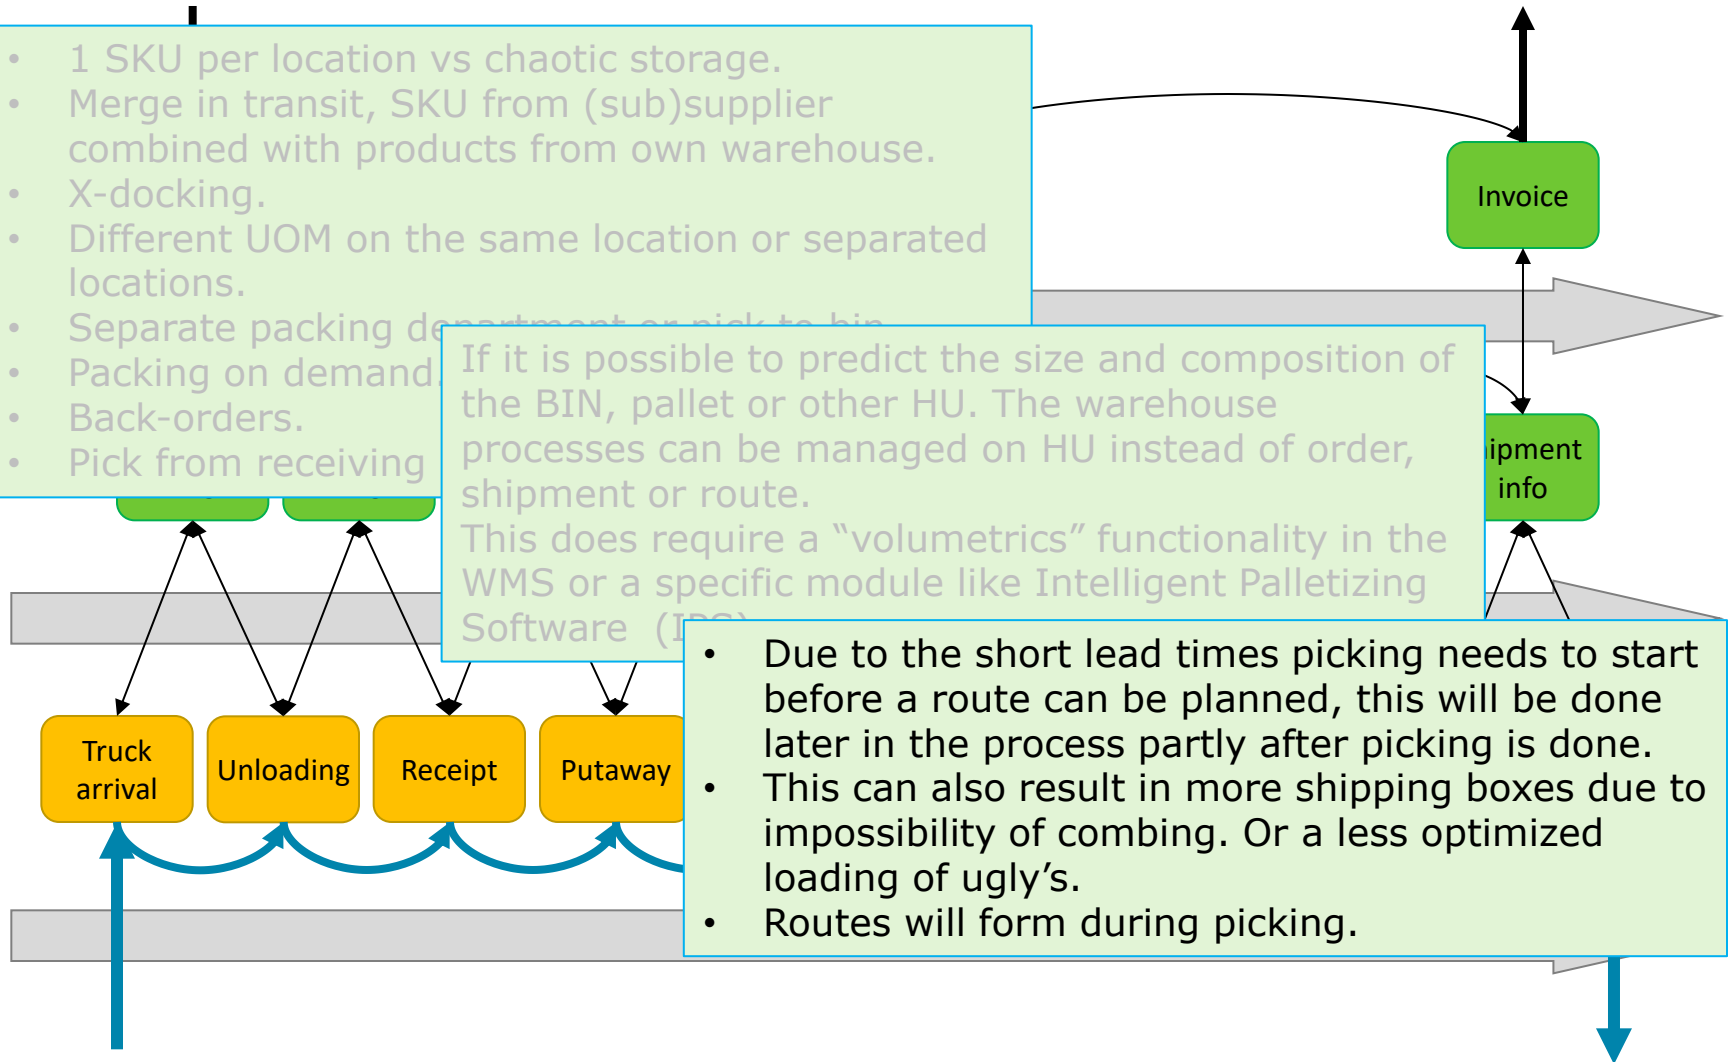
- 1 SKU per location vs chaotic storage.
- Merge in transit, SKU from (sub)supplier combined with products from own warehouse.
- X-docking.
- Different UOM on the same location or separated locations.
- Separate packing d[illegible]
- Packing on demand
- Back-orders.
- Pick from receiving

Invoice

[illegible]ipment info

If it is possible to predict the size and composition of the BIN, pallet or other HU. The warehouse processes can be managed on HU instead of order, shipment or route.
This does require a "volumetrics" functionality in the WMS or a specific module like Intelligent Palletizing Software (I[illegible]

- Due to the short lead times picking needs to start before a route can be planned, this will be done later in the process partly after picking is done.
- This can also result in more shipping boxes due to impossibility of combing. Or a less optimized loading of ugly's.
- Routes will form during picking.

Truck arrival

Unloading

Receipt

Putaway